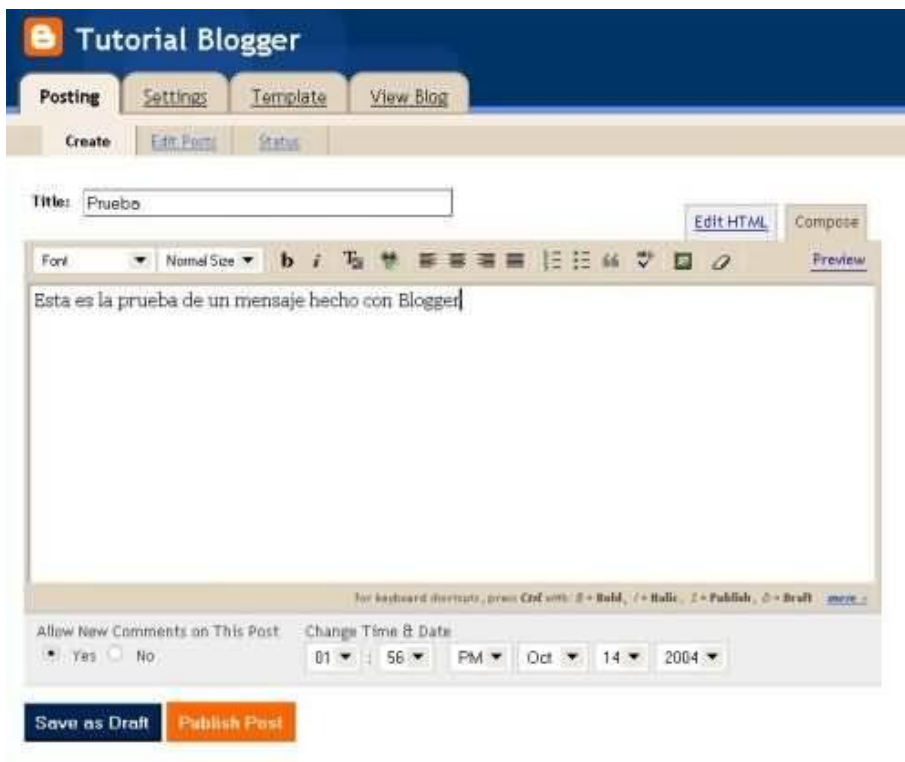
Tutorial Blogger

Posting Settings Template View Blog

Create Edit Posts Status

Title: Prueba

Edit HTML Compose

Font Normal Size b i Preview

Esta es la prueba de un mensaje hecho con Blogger

For keyboard shortcuts, press Ctrl with: B = Bold, I = Italic, P = Publish, D = Draft more »

Allow New Comments on This Post
Yes No

Change Time & Date
01 : 56 PM Oct 14 2004

Save as Draft Publish Post